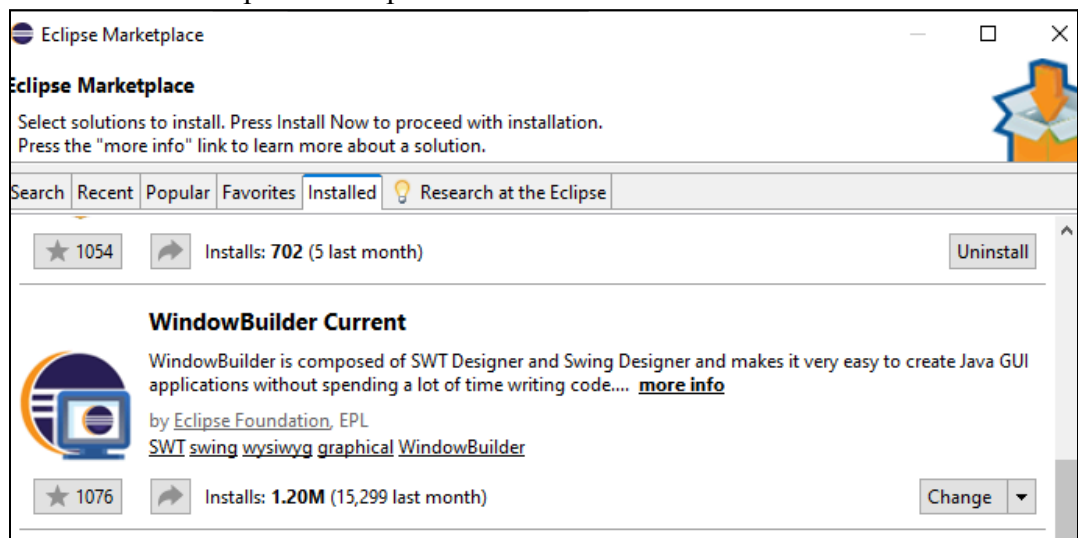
Eclipse Marketplace

Eclipse Marketplace

Select solutions to install. Press Install Now to proceed with installation.
Press the "more info" link to learn more about a solution.

Search | Recent | Popular | Favorites | Installed | Research at the Eclipse

1054 Installs: 702 (5 last month) Uninstall

WindowBuilder Current

WindowBuilder is composed of SWT Designer and Swing Designer and makes it very easy to create Java GUI applications without spending a lot of time writing code.... more info

by Eclipse Foundation, EPL

SWT swing wysiwyg graphical WindowBuilder

1076 Installs: 1.20M (15,299 last month) Change